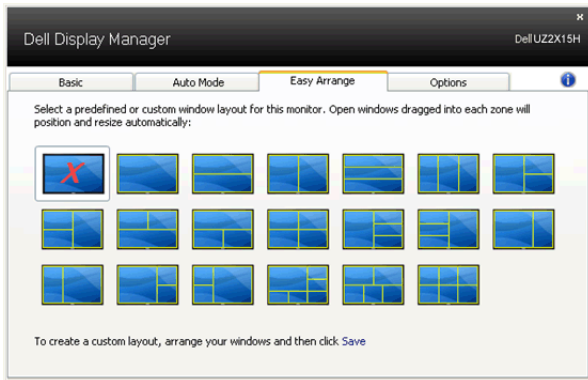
x

Dell Display Manager

Dell UZ2X15H

Basic

Auto Mode

Easy Arrange

Options

i

Select a predefined or custom window layout for this monitor. Open windows dragged into each zone will position and resize automatically:

X

To create a custom layout, arrange your windows and then click Save